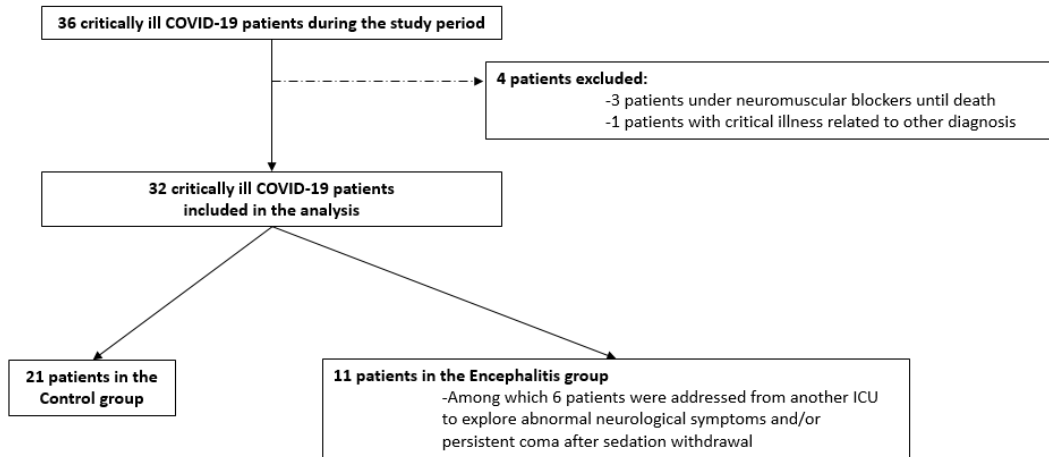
36 critically ill COVID-19 patients during the study period

4 patients excluded:
-3 patients under neuromuscular blockers until death
-1 patients with critical illness related to other diagnosis

32 critically ill COVID-19 patients included in the analysis

21 patients in the Control group

11 patients in the Encephalitis group
-Among which 6 patients were addressed from another ICU to explore abnormal neurological symptoms and/or persistent coma after sedation withdrawal